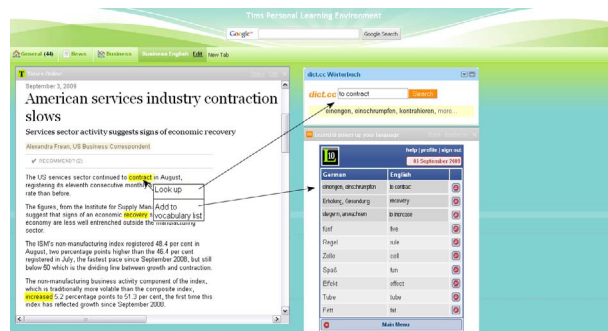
Tims Personal Learning Environment

Google Google Search

General (44) News Business Business English Edit New Tab

Times Online

September 3, 2009

American services industry contraction slows

Services sector activity suggests signs of economic recovery

Alexandra Frean, US Business Correspondent

RECOMMEND? (2)

The US services sector continued to contract in August, registering its eleventh consecutive month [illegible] rate than before.

Look up

The figures, from the Institute for Supply Man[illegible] suggest that signs of an economic recovery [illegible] economy are less well entrenched outside the manufacturing sector.

Add to vocabulary list

The ISM's non-manufacturing index registered 48.4 per cent in August, two percentage points higher than the 46.4 per cent registered in July, the fastest pace since September 2008, but still below 50 which is the dividing line between growth and contraction.

The non-manufacturing business activity component of the index, which is traditionally more volatile than the composite index, increased 5.2 percentage points to 51.3 per cent, the first time this index has reflected growth since September 2008.

dict.cc Wörterbuch

dict.cc to contract Search

einengen, einschrumpfen, kontrahieren, more...

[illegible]

help | profile | sign out

03 September 2009

| German | English |
|---|---|
| einengen, einschrumpfen | to contract |
| Erholung, Gesundung | recovery |
| steigern, anwachsen | to increase |
| fünf | five |
| Regel | rule |
| Zelle | cell |
| Spaß | fun |
| Effekt | effect |
| Tube | tube |
| Fett | fat |

Main Menu